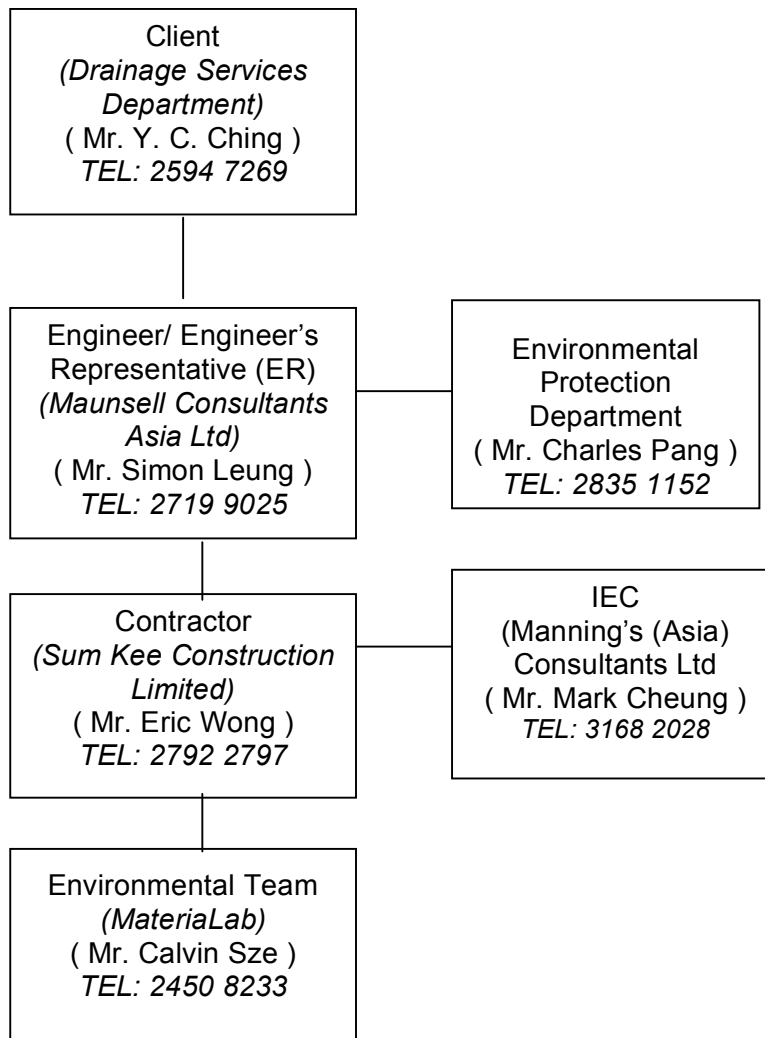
Client
(Drainage Services Department)
( Mr. Y. C. Ching )
TEL: 2594 7269

Engineer/ Engineer's Representative (ER)
(Maunsell Consultants Asia Ltd)
( Mr. Simon Leung )
TEL: 2719 9025

Environmental Protection Department
( Mr. Charles Pang )
TEL: 2835 1152

Contractor
(Sum Kee Construction Limited)
( Mr. Eric Wong )
TEL: 2792 2797

IEC
(Manning's (Asia) Consultants Ltd
( Mr. Mark Cheung )
TEL: 3168 2028

Environmental Team
(MateriaLab)
( Mr. Calvin Sze )
TEL: 2450 8233